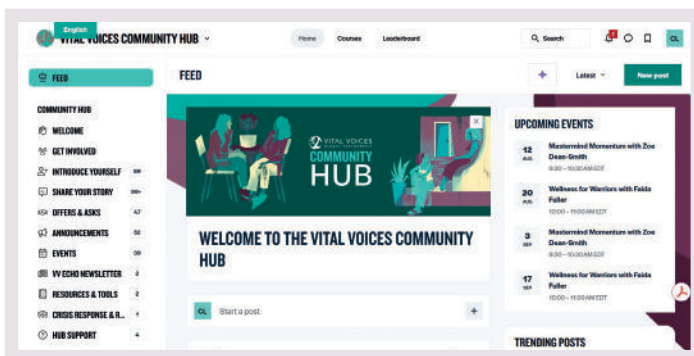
English
VITAL VOICES COMMUNITY HUB

Home Courses Leaderboard

Search

CL

FEED

COMMUNITY HUB
WELCOME
GET INVOLVED
INTRODUCE YOURSELF 99
SHARE YOUR STORY 99+
OFFERS & ASKS 47
ANNOUNCEMENTS 52
EVENTS 09
VV ECHO NEWSLETTER 2
RESOURCES & TOOLS 2
CRISIS RESPONSE & R... 1
HUB SUPPORT 4

FEED

Latest

New post

VITAL VOICES
COMMUNITY HUB

WELCOME TO THE VITAL VOICES COMMUNITY HUB

CL Start a post

UPCOMING EVENTS

12 AUG Mastermind Momentum with Zoe Dean-Smith 9:00 – 10:00 AM EDT

20 AUG Wellness for Warriors with Faida Fuller 10:00 – 11:00 AM EDT

3 SEP Mastermind Momentum with Zoe Dean-Smith 9:00 – 10:00 AM EDT

17 SEP Wellness for Warriors with Faida Fuller 10:00 – 11:00 AM EDT

TRENDING POSTS